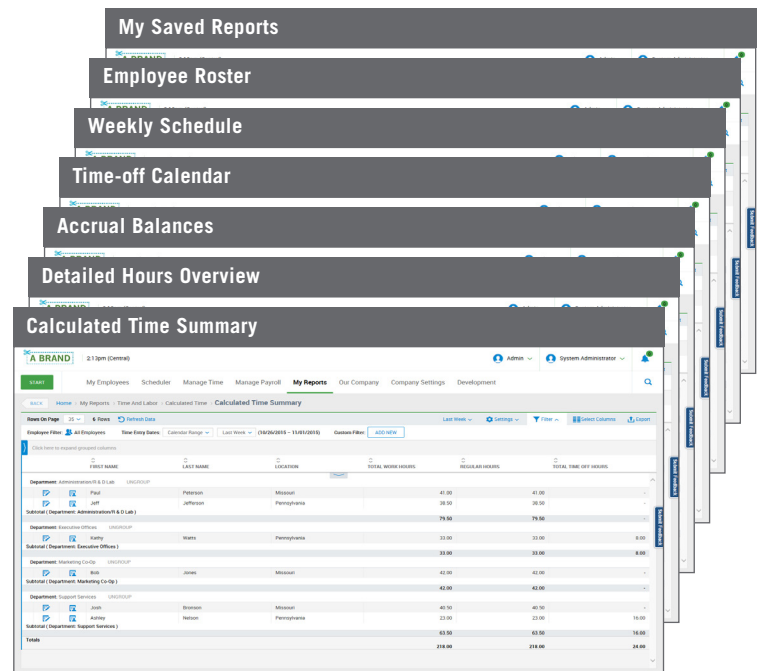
My Saved Reports

Employee Roster

Weekly Schedule

Time-off Calendar

Accrual Balances

Detailed Hours Overview

Calculated Time Summary

A BRAND 2:13pm (Central) Admin System Administrator

START My Employees Scheduler Manage Time Manage Payroll My Reports Our Company Company Settings Development

BACK Home › My Reports › Time And Labor › Calculated Time › Calculated Time Summary

Rows On Page 25 6 Rows Refresh Data Last Week Settings Filter Select Columns Export

Employee Filter: All Employees Time Entry Dates: Calendar Range Last Week (10/26/2015 – 11/01/2015) Custom Filter: ADD NEW

Click here to expand grouped columns

| | | FIRST NAME | LAST NAME | LOCATION | TOTAL WORK HOURS | REGULAR HOURS | TOTAL TIME OFF HOURS |
|---|---|---|---|---|---|---|---|
| Department: Administration/R & D Lab UNGROUP | | | | | | | |
| | | Paul | Peterson | Missouri | 41.00 | 41.00 | - |
| | | Jeff | Jefferson | Pennsylvania | 38.50 | 38.50 | - |
| Subtotal ( Department: Administration/R & D Lab ) | | | | | 79.50 | 79.50 | - |
| Department: Executive Offices UNGROUP | | | | | | | |
| | | Kathy | Watts | Pennsylvania | 33.00 | 33.00 | 8.00 |
| Subtotal ( Department: Executive Offices ) | | | | | 33.00 | 33.00 | 8.00 |
| Department: Marketing Co-Op UNGROUP | | | | | | | |
| | | Bob | Jones | Missouri | 42.00 | 42.00 | - |
| Subtotal ( Department: Marketing Co-Op ) | | | | | 42.00 | 42.00 | - |
| Department: Support Services UNGROUP | | | | | | | |
| | | Josh | Bronson | Missouri | 40.50 | 40.50 | - |
| | | Ashley | Nelson | Pennsylvania | 23.00 | 23.00 | 16.00 |
| Subtotal ( Department: Support Services ) | | | | | 63.50 | 63.50 | 16.00 |
| Totals | | | | | 218.00 | 218.00 | 24.00 |

Submit Feedback